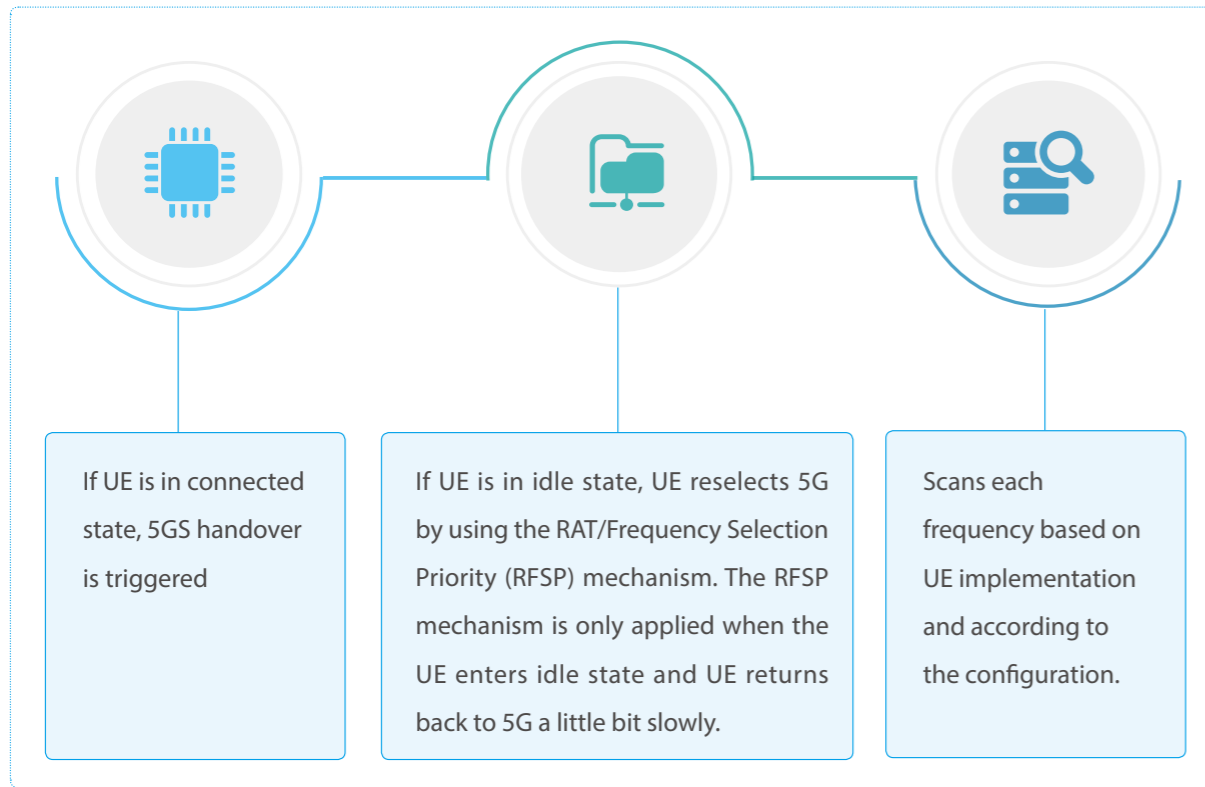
If UE is in connected state, 5GS handover is triggered

If UE is in idle state, UE reselects 5G by using the RAT/Frequency Selection Priority (RFSP) mechanism. The RFSP mechanism is only applied when the UE enters idle state and UE returns back to 5G a little bit slowly.

Scans each frequency based on UE implementation and according to the configuration.